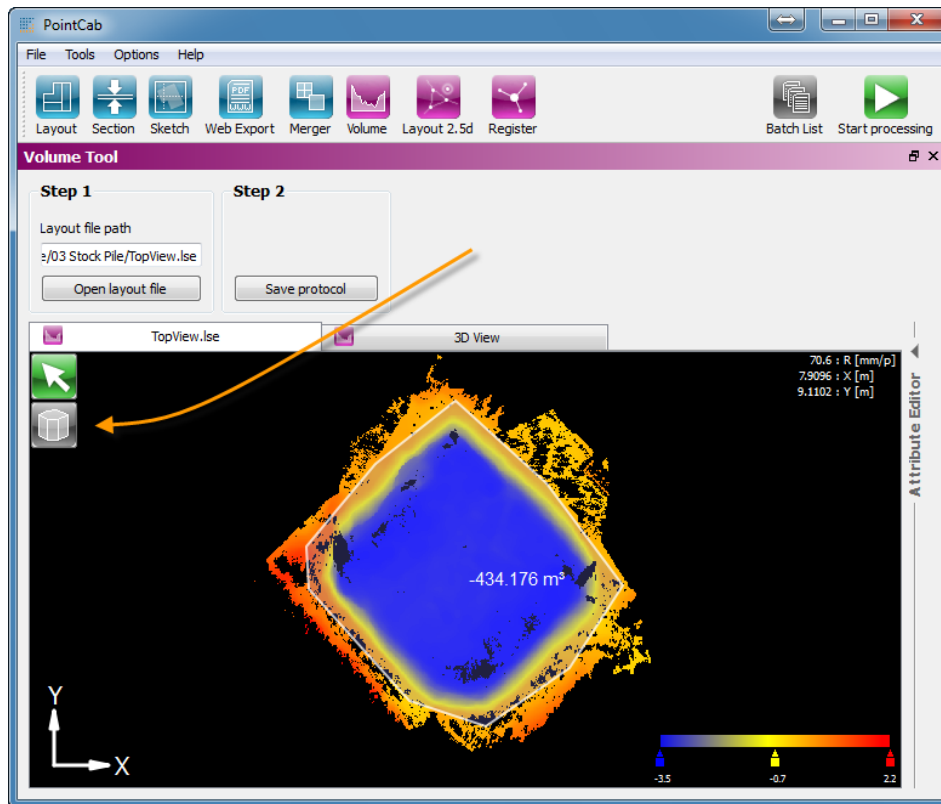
PointCab

File Tools Options Help

Layout Section Sketch Web Export Merger Volume Layout 2.5d Register Batch List Start processing

Volume Tool

Step 1

Layout file path

e/03 Stock Pile/TopView.lse

Open layout file

Step 2

Save protocol

TopView.lse

3D View

70.6 : R [mm/p]
7.9096 : X [m]
9.1102 : Y [m]

Attribute Editor

-434.176 m³

Y

X

-3.5 -0.7 2.2